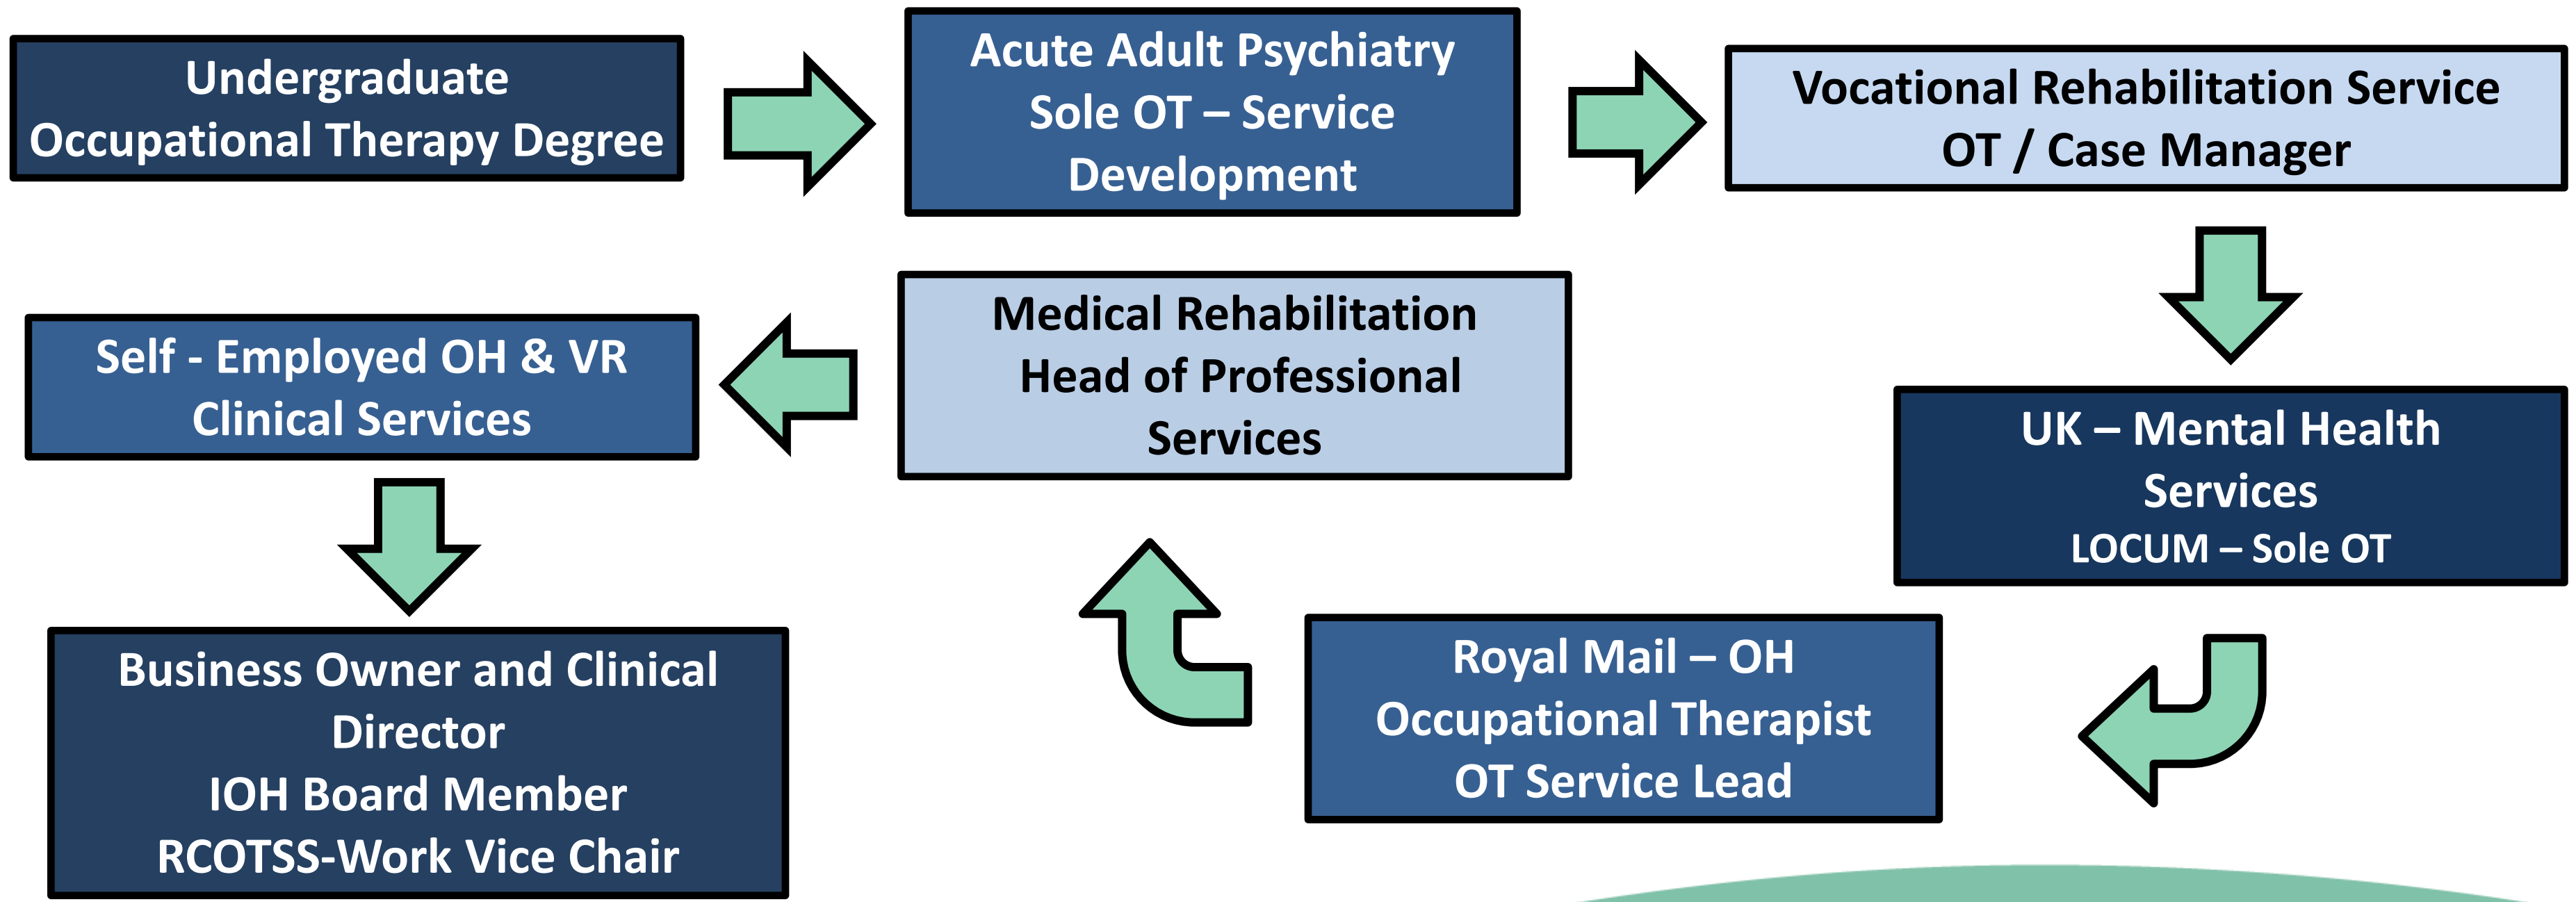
Undergraduate Occupational Therapy Degree

Acute Adult Psychiatry Sole OT – Service Development

Vocational Rehabilitation Service OT / Case Manager

UK – Mental Health Services
LOCUM – Sole OT

Royal Mail – OH Occupational Therapist
OT Service Lead

Medical Rehabilitation Head of Professional Services

Self - Employed OH & VR Clinical Services

Business Owner and Clinical Director
IOH Board Member
RCOTSS-Work Vice Chair